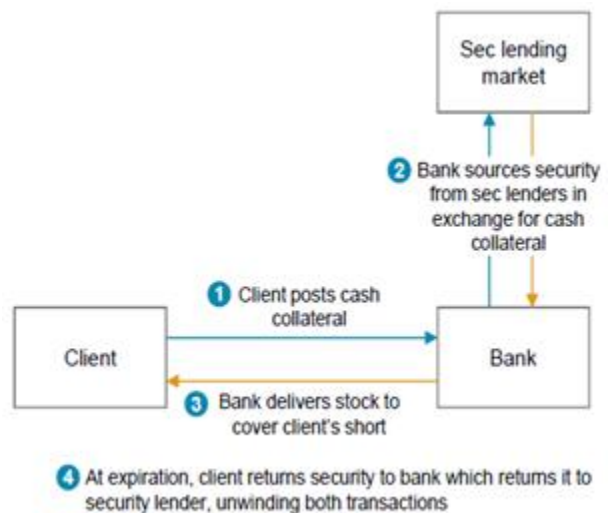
Sec lending market

2 Bank sources security from sec lenders in exchange for cash collateral

1 Client posts cash collateral

Client

Bank

3 Bank delivers stock to cover client's short

4 At expiration, client returns security to bank which returns it to security lender, unwinding both transactions